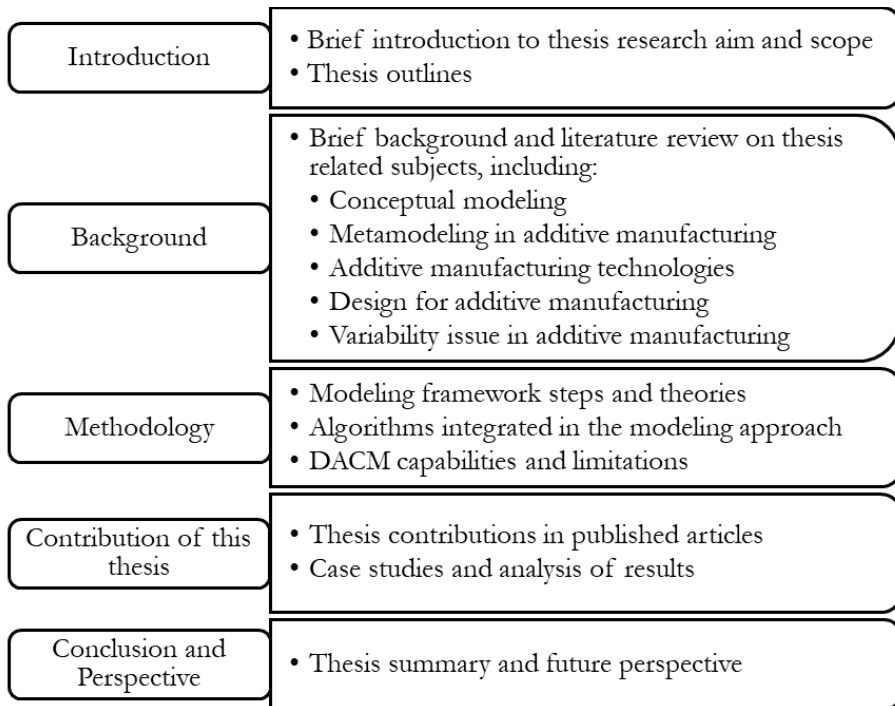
Introduction

• Brief introduction to thesis research aim and scope
• Thesis outlines

Background

• Brief background and literature review on thesis related subjects, including:
• Conceptual modeling
• Metamodeling in additive manufacturing
• Additive manufacturing technologies
• Design for additive manufacturing
• Variability issue in additive manufacturing

Methodology

• Modeling framework steps and theories
• Algorithms integrated in the modeling approach
• DACM capabilities and limitations

Contribution of this thesis

• Thesis contributions in published articles
• Case studies and analysis of results

Conclusion and Perspective

• Thesis summary and future perspective